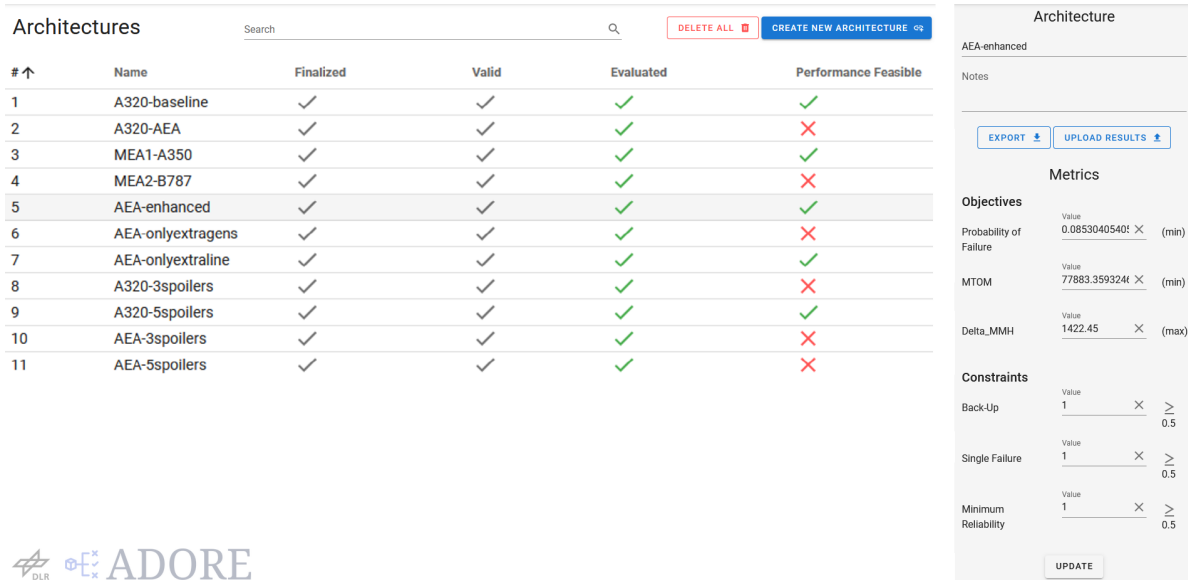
Architectures

Search

DELETE ALL

CREATE NEW ARCHITECTURE

| # ↑ | Name | Finalized | Valid | Evaluated | Performance Feasible |
|---|---|---|---|---|---|
| 1 | A320-baseline | ✓ | ✓ | ✓ | ✓ |
| 2 | A320-AEA | ✓ | ✓ | ✓ | ✗ |
| 3 | MEA1-A350 | ✓ | ✓ | ✓ | ✓ |
| 4 | MEA2-B787 | ✓ | ✓ | ✓ | ✗ |
| 5 | AEA-enhanced | ✓ | ✓ | ✓ | ✓ |
| 6 | AEA-onlyextragens | ✓ | ✓ | ✓ | ✗ |
| 7 | AEA-onlyextraline | ✓ | ✓ | ✓ | ✓ |
| 8 | A320-3spoilers | ✓ | ✓ | ✓ | ✗ |
| 9 | A320-5spoilers | ✓ | ✓ | ✓ | ✓ |
| 10 | AEA-3spoilers | ✓ | ✓ | ✓ | ✗ |
| 11 | AEA-5spoilers | ✓ | ✓ | ✓ | ✗ |

DLR ADORE

Architecture

AEA-enhanced

Notes

EXPORT

UPLOAD RESULTS

Metrics

Objectives

Probability of Failure
Value
0.0853040540: (min)

MTOM
Value
77883.359324( (min)

Delta_MMH
Value
1422.45 (max)

Constraints

Back-Up
Value
1 ≥ 0.5

Single Failure
Value
1 ≥ 0.5

Minimum Reliability
Value
1 ≥ 0.5

UPDATE